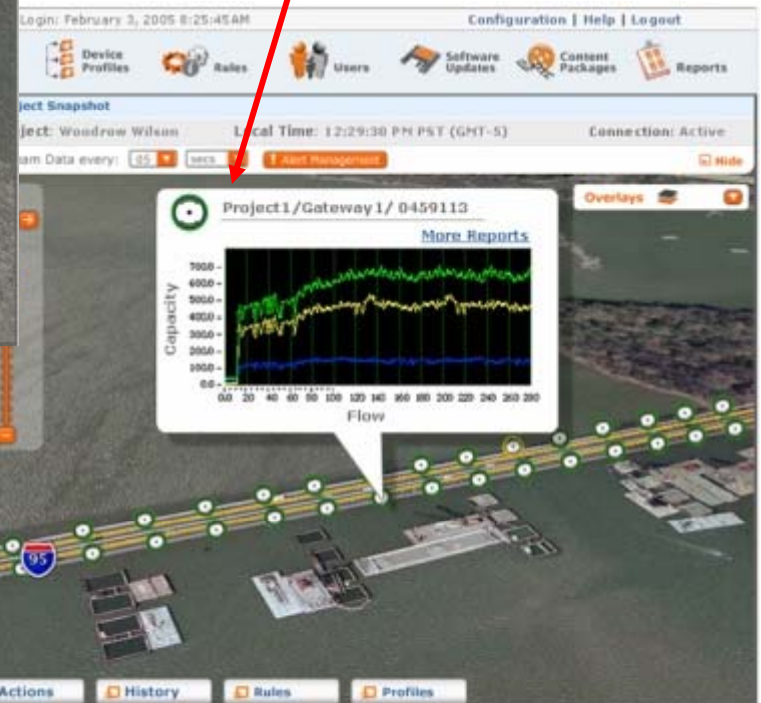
Login: February 3, 2005 8:25:45AM

Configuration | Help | Logout

Device Profiles
Rules
Users
Software Updates
Content Packages
Reports

ject Snapshot

ject: Woodrow Wilson
Local Time: 12:29:30 PM PST (GMT-5)
Connection: Active

am Data every: 05 secs
Alert Management
Hide

Overlays

Project1/Gateway1/ 0459113

More Reports

Capacity

7000
6000
5000
4000
3000
2000
1000
0.0

0.0 20 40 60 80 100 120 140 160 180 200 220 240 260 280

Flow

95

Actions
History
Rules
Profiles